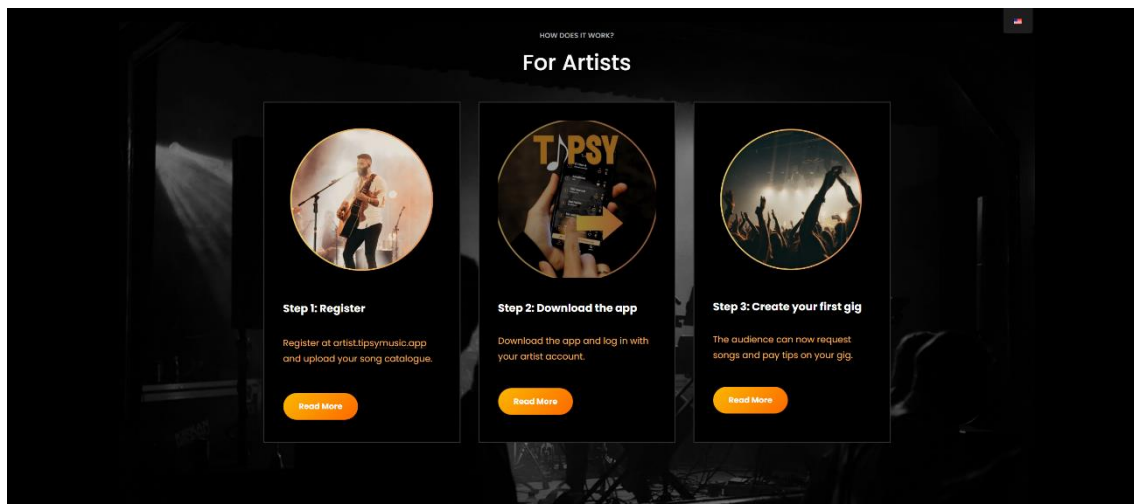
HOW DOES IT WORK?

For Artists

TIPSY

Step 1: Register

Register at artist.tipsymusic.app and upload your song catalogue.

Read More

Step 2: Download the app

Download the app and log in with your artist account.

Read More

Step 3: Create your first gig

The audience can now request songs and pay tips on your gig.

Read More